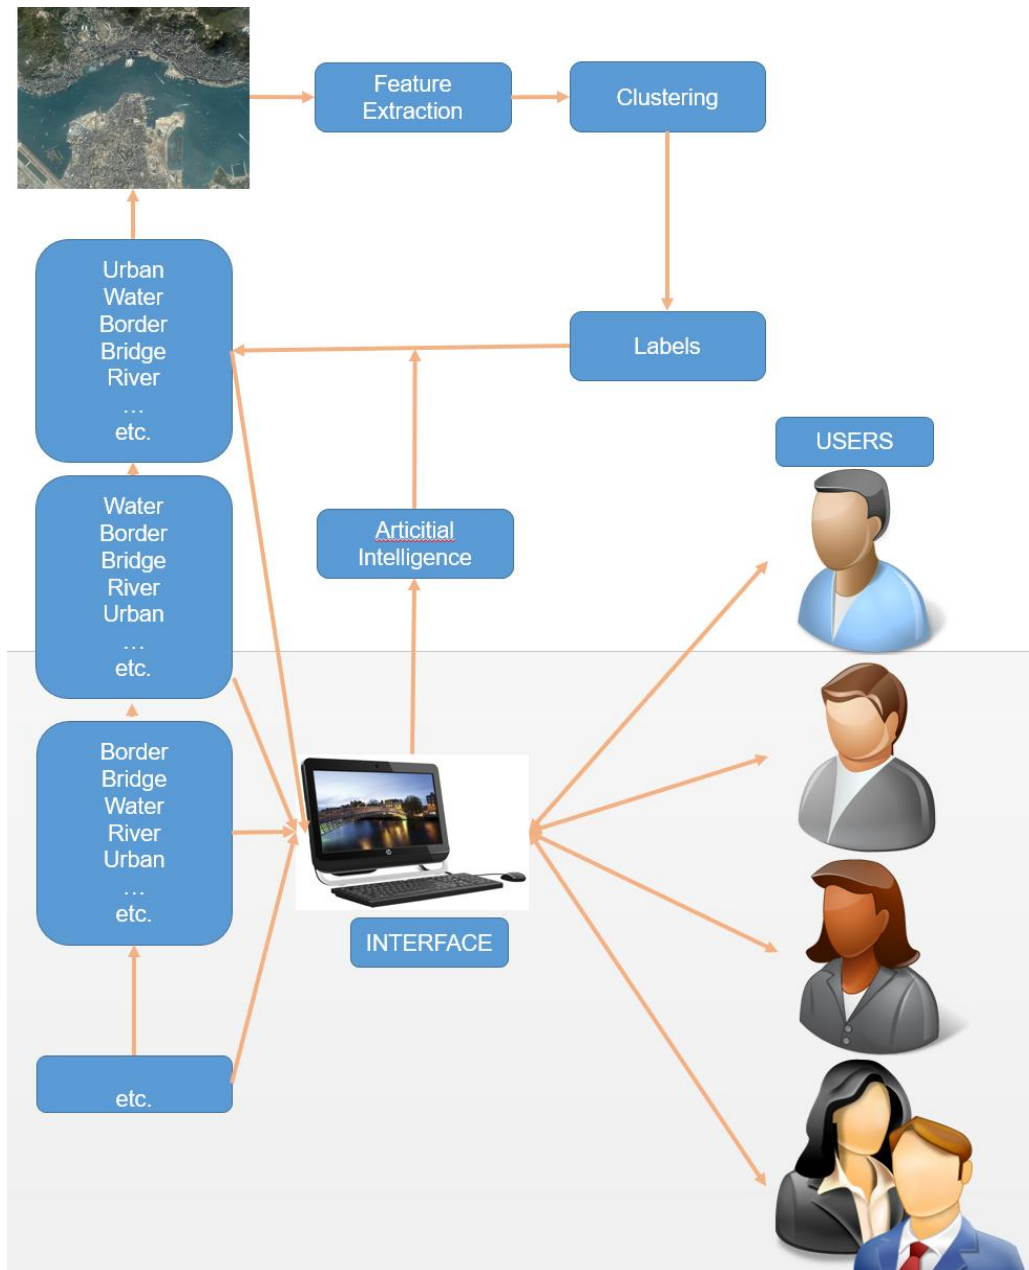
Feature Extraction

Clustering

Labels

Urban
Water
Border
Bridge
River
…
etc.

Articitial Intelligence

USERS

Water
Border
Bridge
River
Urban
…
etc.

Border
Bridge
Water
River
Urban
…
etc.

INTERFACE

etc.